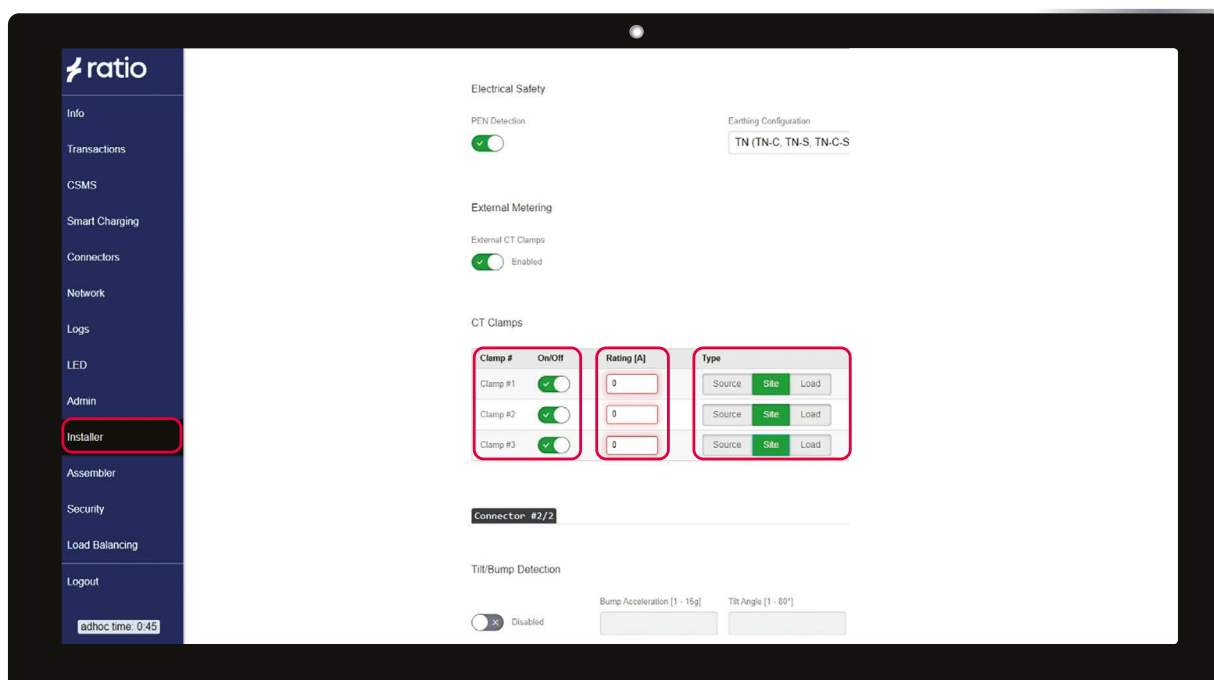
ratio

Info

Transactions

CSMS

Smart Charging

Connectors

Network

Logs

LED

Admin

Installer

Assembler

Security

Load Balancing

Logout

adhoc time: 0:45

Electrical Safety

PEN Detection

Earthing Configuration

TN (TN-C, TN-S, TN-C-S

External Metering

External CT Clamps

Enabled

CT Clamps

| Clamp # | On/Off | Rating [A] | Type |
|---|---|---|---|
| Clamp #1 | | 0 | Source Site Load |
| Clamp #2 | | 0 | Source Site Load |
| Clamp #3 | | 0 | Source Site Load |

Connector #2/2

Tilt/Bump Detection

Disabled

Bump Acceleration [1 - 15g]

Tilt Angle [1 - 80°]